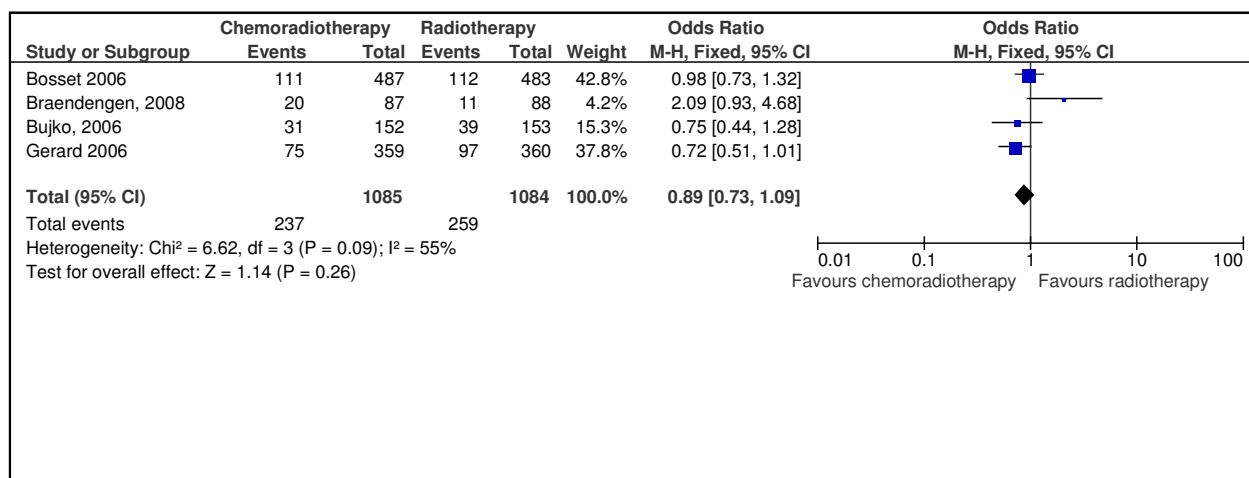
| Study or Subgroup | Chemoradiotherapy Events | Chemoradiotherapy Total | Radiotherapy Events | Radiotherapy Total | Weight | Odds Ratio M-H, Fixed, 95% CI |
|---|---|---|---|---|---|---|
| Bosset 2006 | 111 | 487 | 112 | 483 | 42.8% | 0.98 [0.73, 1.32] |
| Braendengen, 2008 | 20 | 87 | 11 | 88 | 4.2% | 2.09 [0.93, 4.68] |
| Bujko, 2006 | 31 | 152 | 39 | 153 | 15.3% | 0.75 [0.44, 1.28] |
| Gerard 2006 | 75 | 359 | 97 | 360 | 37.8% | 0.72 [0.51, 1.01] |
| **Total (95% CI)** | | **1085** | | **1084** | **100.0%** | **0.89 [0.73, 1.09]** |
| Total events | 237 | | 259 | | | |

Heterogeneity: Chi² = 6.62, df = 3 (P = 0.09); I² = 55%
Test for overall effect: Z = 1.14 (P = 0.26)

Odds Ratio
M-H, Fixed, 95% CI

0.01 0.1 1 10 100
Favours chemoradiotherapy Favours radiotherapy